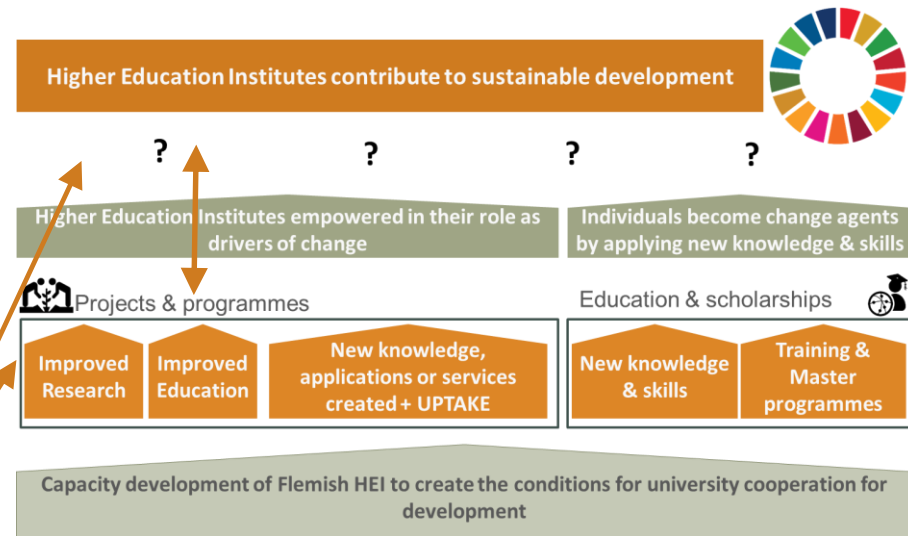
Higher Education Institutes contribute to sustainable development

? ? ? ?

Higher Education Institutes empowered in their role as drivers of change

Individuals become change agents by applying new knowledge & skills

Projects & programmes

Education & scholarships

Improved Research

Improved Education

New knowledge, applications or services created + UPTAKE

New knowledge & skills

Training & Master programmes

Capacity development of Flemish HEI to create the conditions for university cooperation for development